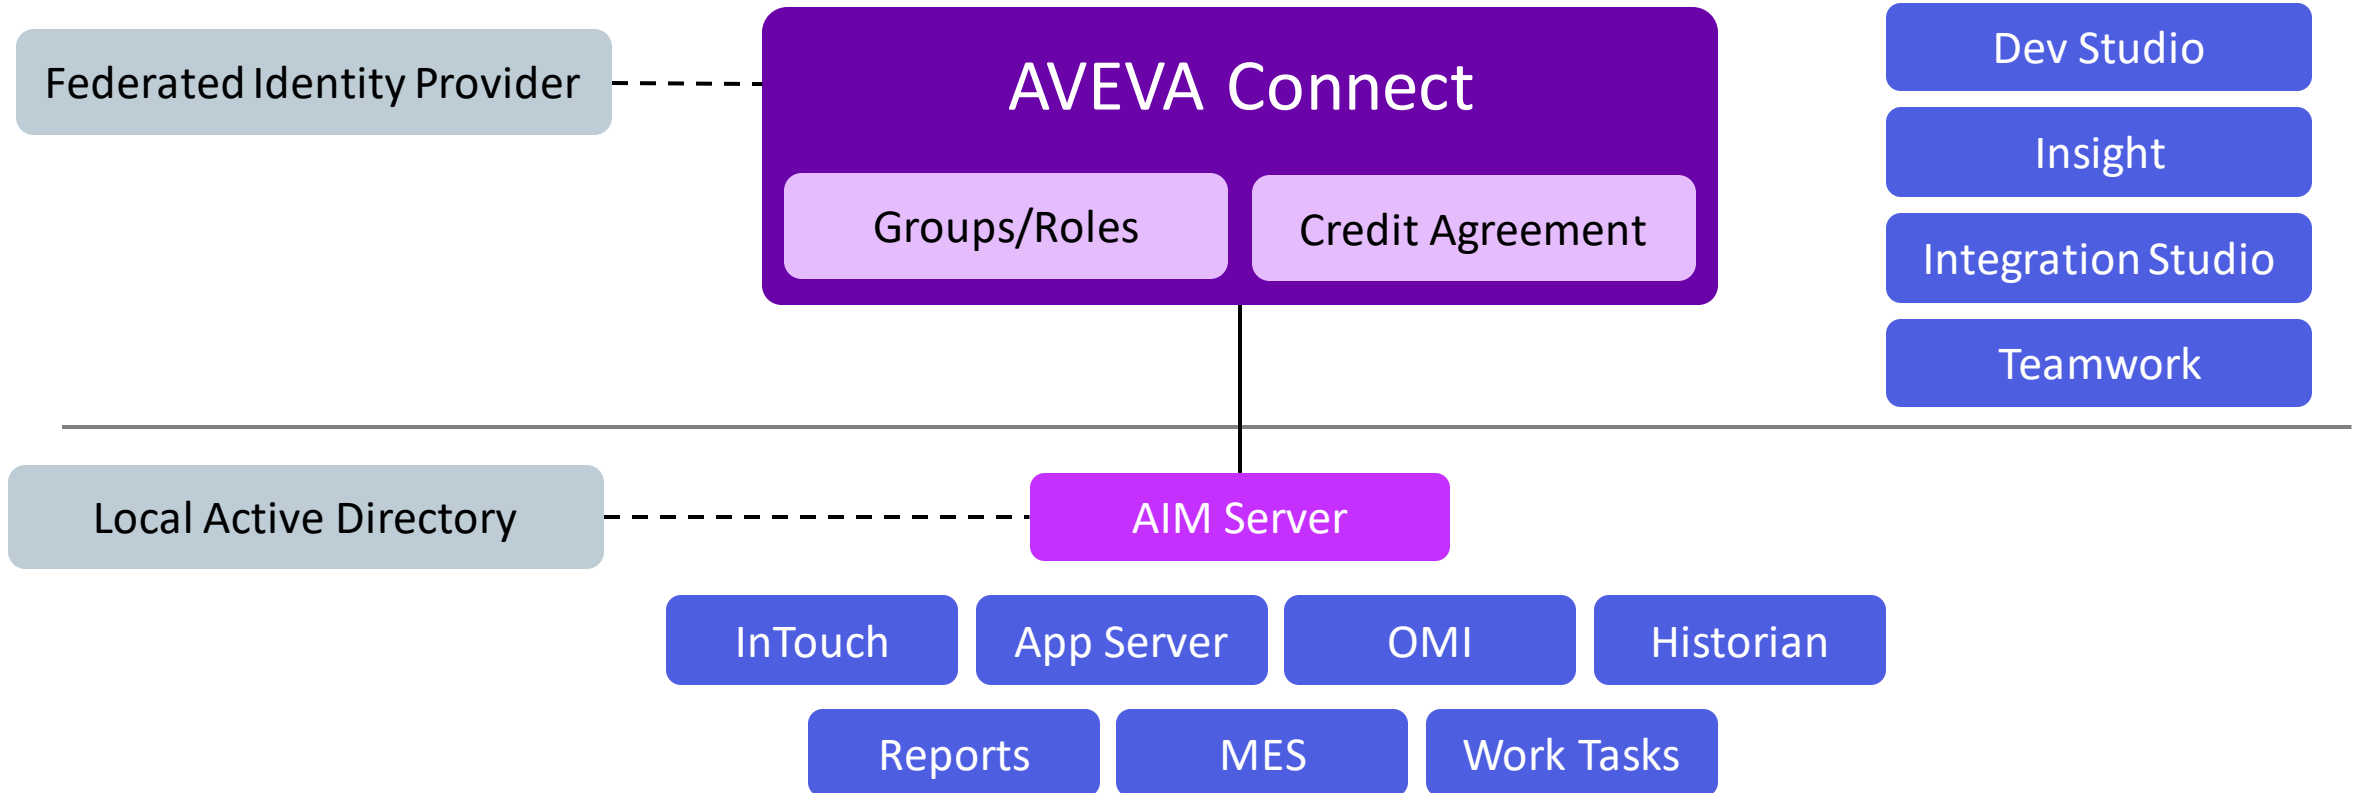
Federated Identity Provider

AVEVA Connect

Groups/Roles

Credit Agreement

Dev Studio

Insight

Integration Studio

Teamwork

Local Active Directory

AIM Server

InTouch

App Server

OMI

Historian

Reports

MES

Work Tasks